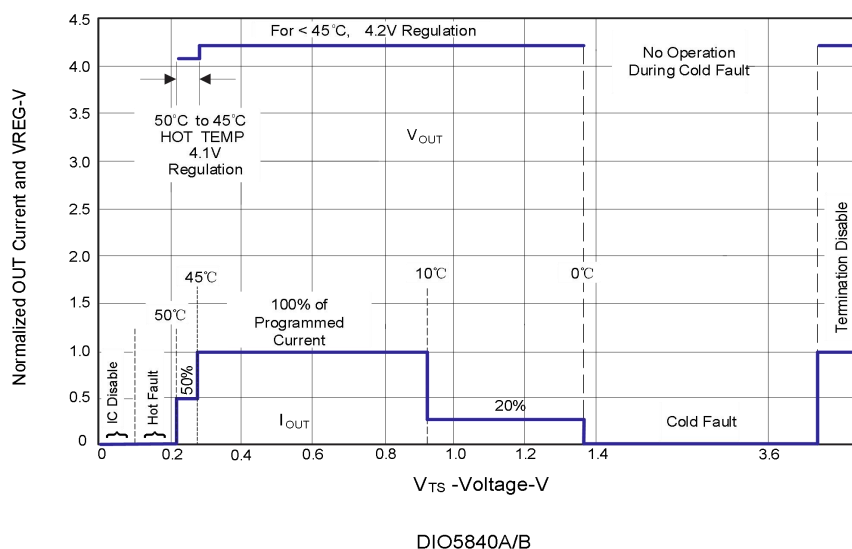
For < 45°C, 4.2V Regulation

No Operation During Cold Fault

50°C to 45°C HOT TEMP 4.1V Regulation

$V_{OUT}$

Normalized OUT Current and VREG-V

4.5
4.0
3.5
3.0
2.5
2.0
1.5
1.0
0.5
0

45℃

10℃

0℃

50℃

100% of Programmed Current

IC Disable

Hot Fault

50%

20%

$I_{OUT}$

Cold Fault

Termination Disable

0
0.2
0.4
0.6
0.8
1.0
1.2
1.4
3.6

$V_{TS}$ -Voltage-V

DIO5840A/B